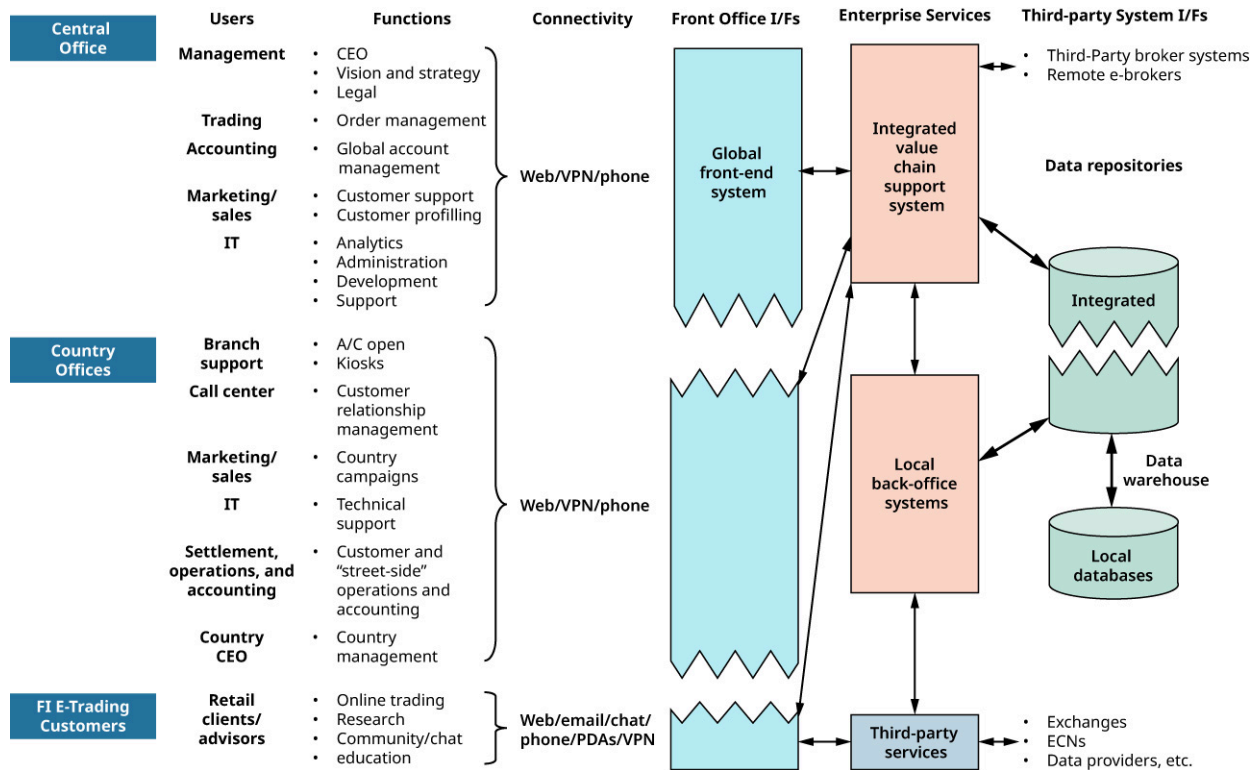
Central Office

Users

Functions

Connectivity

Front Office I/Fs

Enterprise Services

Third-party System I/Fs

Management
• CEO
• Vision and strategy
• Legal

Trading
• Order management

Accounting
• Global account management

Marketing/ sales
• Customer support
• Customer profilling

IT
• Analytics
• Administration
• Development
• Support

Web/VPN/phone

Global front-end system

Integrated value chain support system

• Third-Party broker systems
• Remote e-brokers

Data repositories

Integrated

Country Offices

Branch support
• A/C open
• Kiosks

Call center
• Customer relationship management

Marketing/ sales
• Country campaigns

IT
• Technical support

Settlement, operations, and accounting
• Customer and "street-side" operations and accounting

Country CEO
• Country management

Web/VPN/phone

Local back-office systems

Data warehouse

Local databases

FI E-Trading Customers

Retail clients/ advisors
• Online trading
• Research
• Community/chat education

Web/email/chat/ phone/PDAs/VPN

Third-party services

• Exchanges
• ECNs
• Data providers, etc.